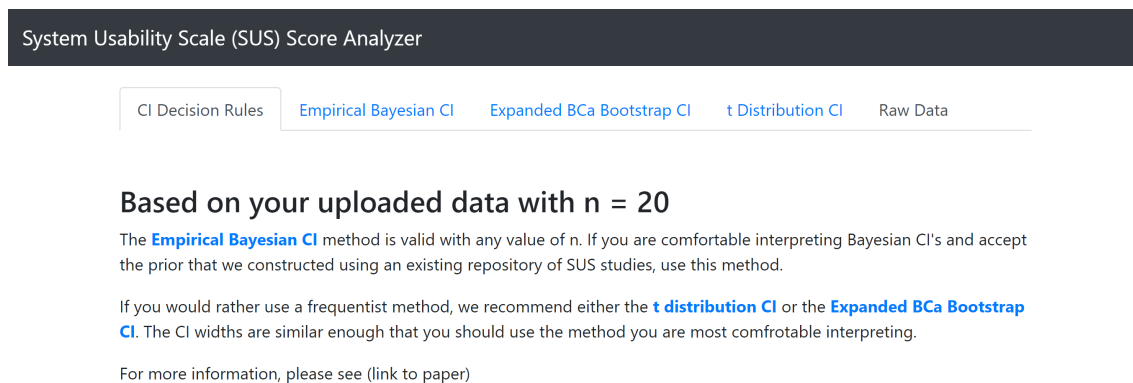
System Usability Scale (SUS) Score Analyzer

CI Decision Rules | Empirical Bayesian CI | Expanded BCa Bootstrap CI | t Distribution CI | Raw Data

Based on your uploaded data with n = 20

The Empirical Bayesian CI method is valid with any value of n. If you are comfortable interpreting Bayesian CI's and accept the prior that we constructed using an existing repository of SUS studies, use this method.

If you would rather use a frequentist method, we recommend either the t distribution CI or the Expanded BCa Bootstrap CI. The CI widths are similar enough that you should use the method you are most comfrotable interpreting.

For more information, please see (link to paper)